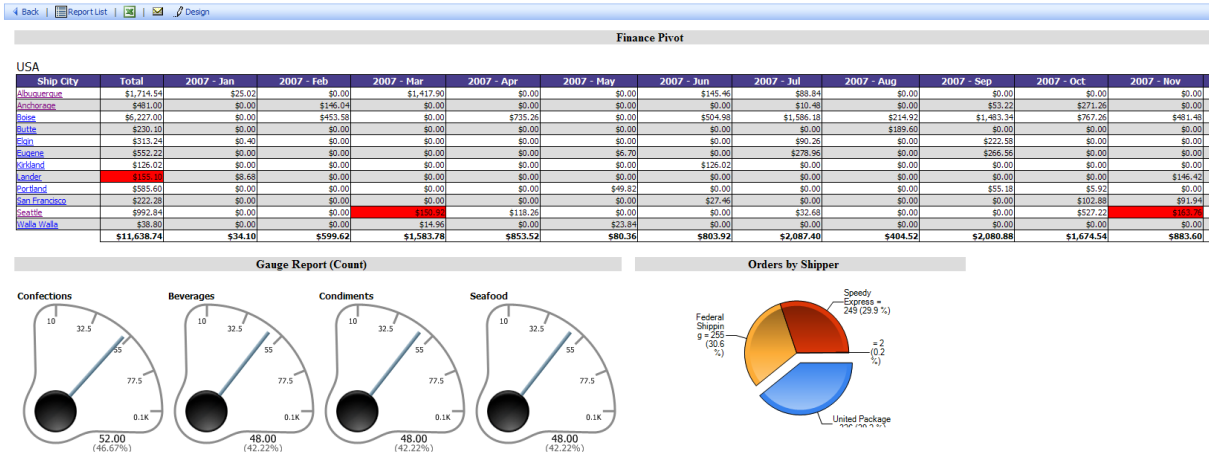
Back | Report List | | | Design

Finance Pivot

USA

| Ship City | Total | 2007 - Jan | 2007 - Feb | 2007 - Mar | 2007 - Apr | 2007 - May | 2007 - Jun | 2007 - Jul | 2007 - Aug | 2007 - Sep | 2007 - Oct | 2007 - Nov |
|---|---|---|---|---|---|---|---|---|---|---|---|---|
| Albuquerque | $1,714.54 | $25.02 | $0.00 | $1,417.90 | $0.00 | $0.00 | $145.46 | $88.84 | $0.00 | $0.00 | $0.00 | $0.00 |
| Anchorage | $481.00 | $0.00 | $146.04 | $0.00 | $0.00 | $0.00 | $0.00 | $10.48 | $0.00 | $53.22 | $271.26 | $0.00 |
| Boise | $6,227.00 | $0.00 | $453.58 | $0.00 | $735.26 | $0.00 | $504.98 | $1,586.18 | $214.92 | $1,483.34 | $767.26 | $481.48 |
| Butte | $230.10 | $0.00 | $0.00 | $0.00 | $0.00 | $0.00 | $0.00 | $0.00 | $189.60 | $0.00 | $0.00 | $0.00 |
| Elgin | $313.24 | $0.40 | $0.00 | $0.00 | $0.00 | $0.00 | $0.00 | $90.26 | $0.00 | $222.58 | $0.00 | $0.00 |
| Eugene | $552.22 | $0.00 | $0.00 | $0.00 | $0.00 | $6.70 | $0.00 | $278.96 | $0.00 | $266.56 | $0.00 | $0.00 |
| Kirkland | $126.02 | $0.00 | $0.00 | $0.00 | $0.00 | $0.00 | $126.02 | $0.00 | $0.00 | $0.00 | $0.00 | $0.00 |
| Lander | $155.10 | $8.68 | $0.00 | $0.00 | $0.00 | $0.00 | $0.00 | $0.00 | $0.00 | $0.00 | $0.00 | $146.42 |
| Portland | $585.60 | $0.00 | $0.00 | $0.00 | $0.00 | $49.82 | $0.00 | $0.00 | $0.00 | $55.18 | $5.92 | $0.00 |
| San Francisco | $222.28 | $0.00 | $0.00 | $0.00 | $0.00 | $0.00 | $27.46 | $0.00 | $0.00 | $0.00 | $102.88 | $91.94 |
| Seattle | $992.84 | $0.00 | $0.00 | $150.92 | $118.26 | $0.00 | $0.00 | $32.68 | $0.00 | $0.00 | $527.22 | $163.76 |
| Walla Walla | $38.80 | $0.00 | $0.00 | $14.96 | $0.00 | $23.84 | $0.00 | $0.00 | $0.00 | $0.00 | $0.00 | $0.00 |
| | $11,638.74 | $34.10 | $599.62 | $1,583.78 | $853.52 | $80.36 | $803.92 | $2,087.40 | $404.52 | $2,080.88 | $1,674.54 | $883.60 |

Gauge Report (Count)

Confections
10 32.5 55 77.5 0.1K
52.00
(46.67%)

Beverages
10 32.5 55 77.5 0.1K
48.00
(42.22%)

Condiments
10 32.5 55 77.5 0.1K
48.00
(42.22%)

Seafood
10 32.5 55 77.5 0.1K
48.00
(42.22%)

Orders by Shipper

Speedy Express = 249 (29.9 %)
Federal Shipping = 255 (30.6 %)
= 2 (0.2 %)
United Package 326 (39.3 %)